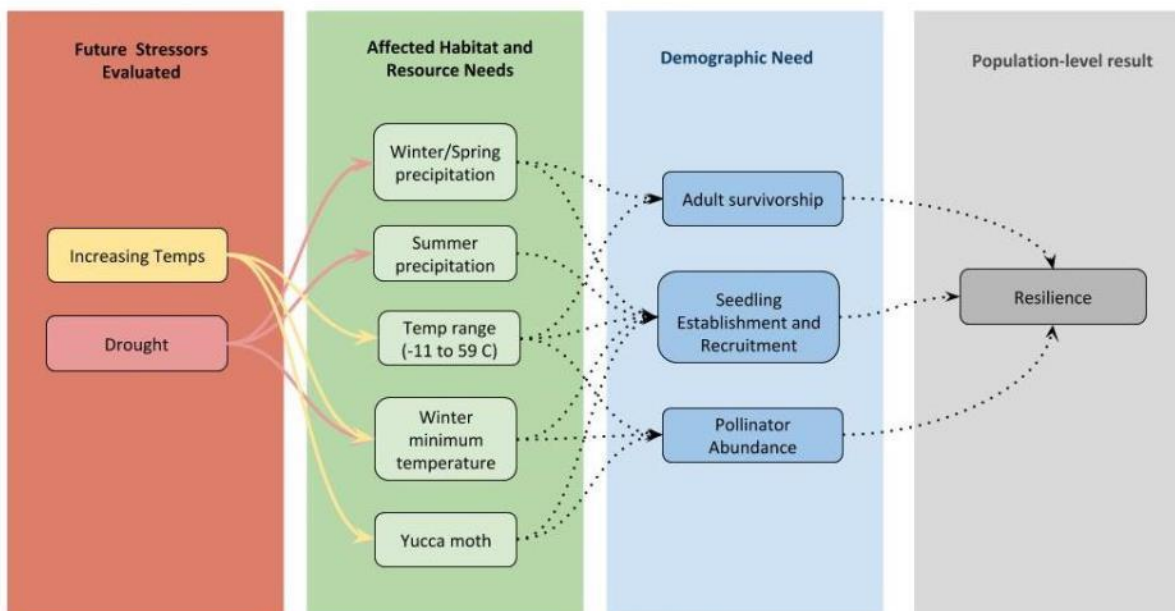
Future Stressors Evaluated

Increasing Temps

Drought

Affected Habitat and Resource Needs

Winter/Spring precipitation

Summer precipitation

Temp range (-11 to 59 C)

Winter minimum temperature

Yucca moth

Demographic Need

Adult survivorship

Seedling Establishment and Recruitment

Pollinator Abundance

Population-level result

Resilience